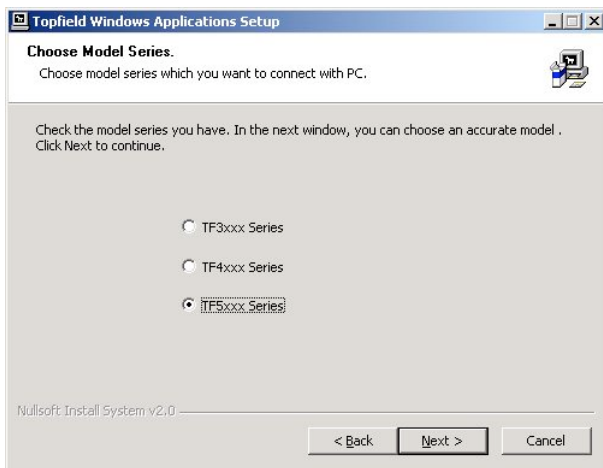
Topfield Windows Applications Setup

Choose Model Series.
Choose model series which you want to connect with PC.

Check the model series you have. In the next window, you can choose an accurate model . Click Next to continue.

TF3xxx Series

TF4xxx Series

TF5xxx Series

Nullsoft Install System v2.0

< Back
Next >
Cancel